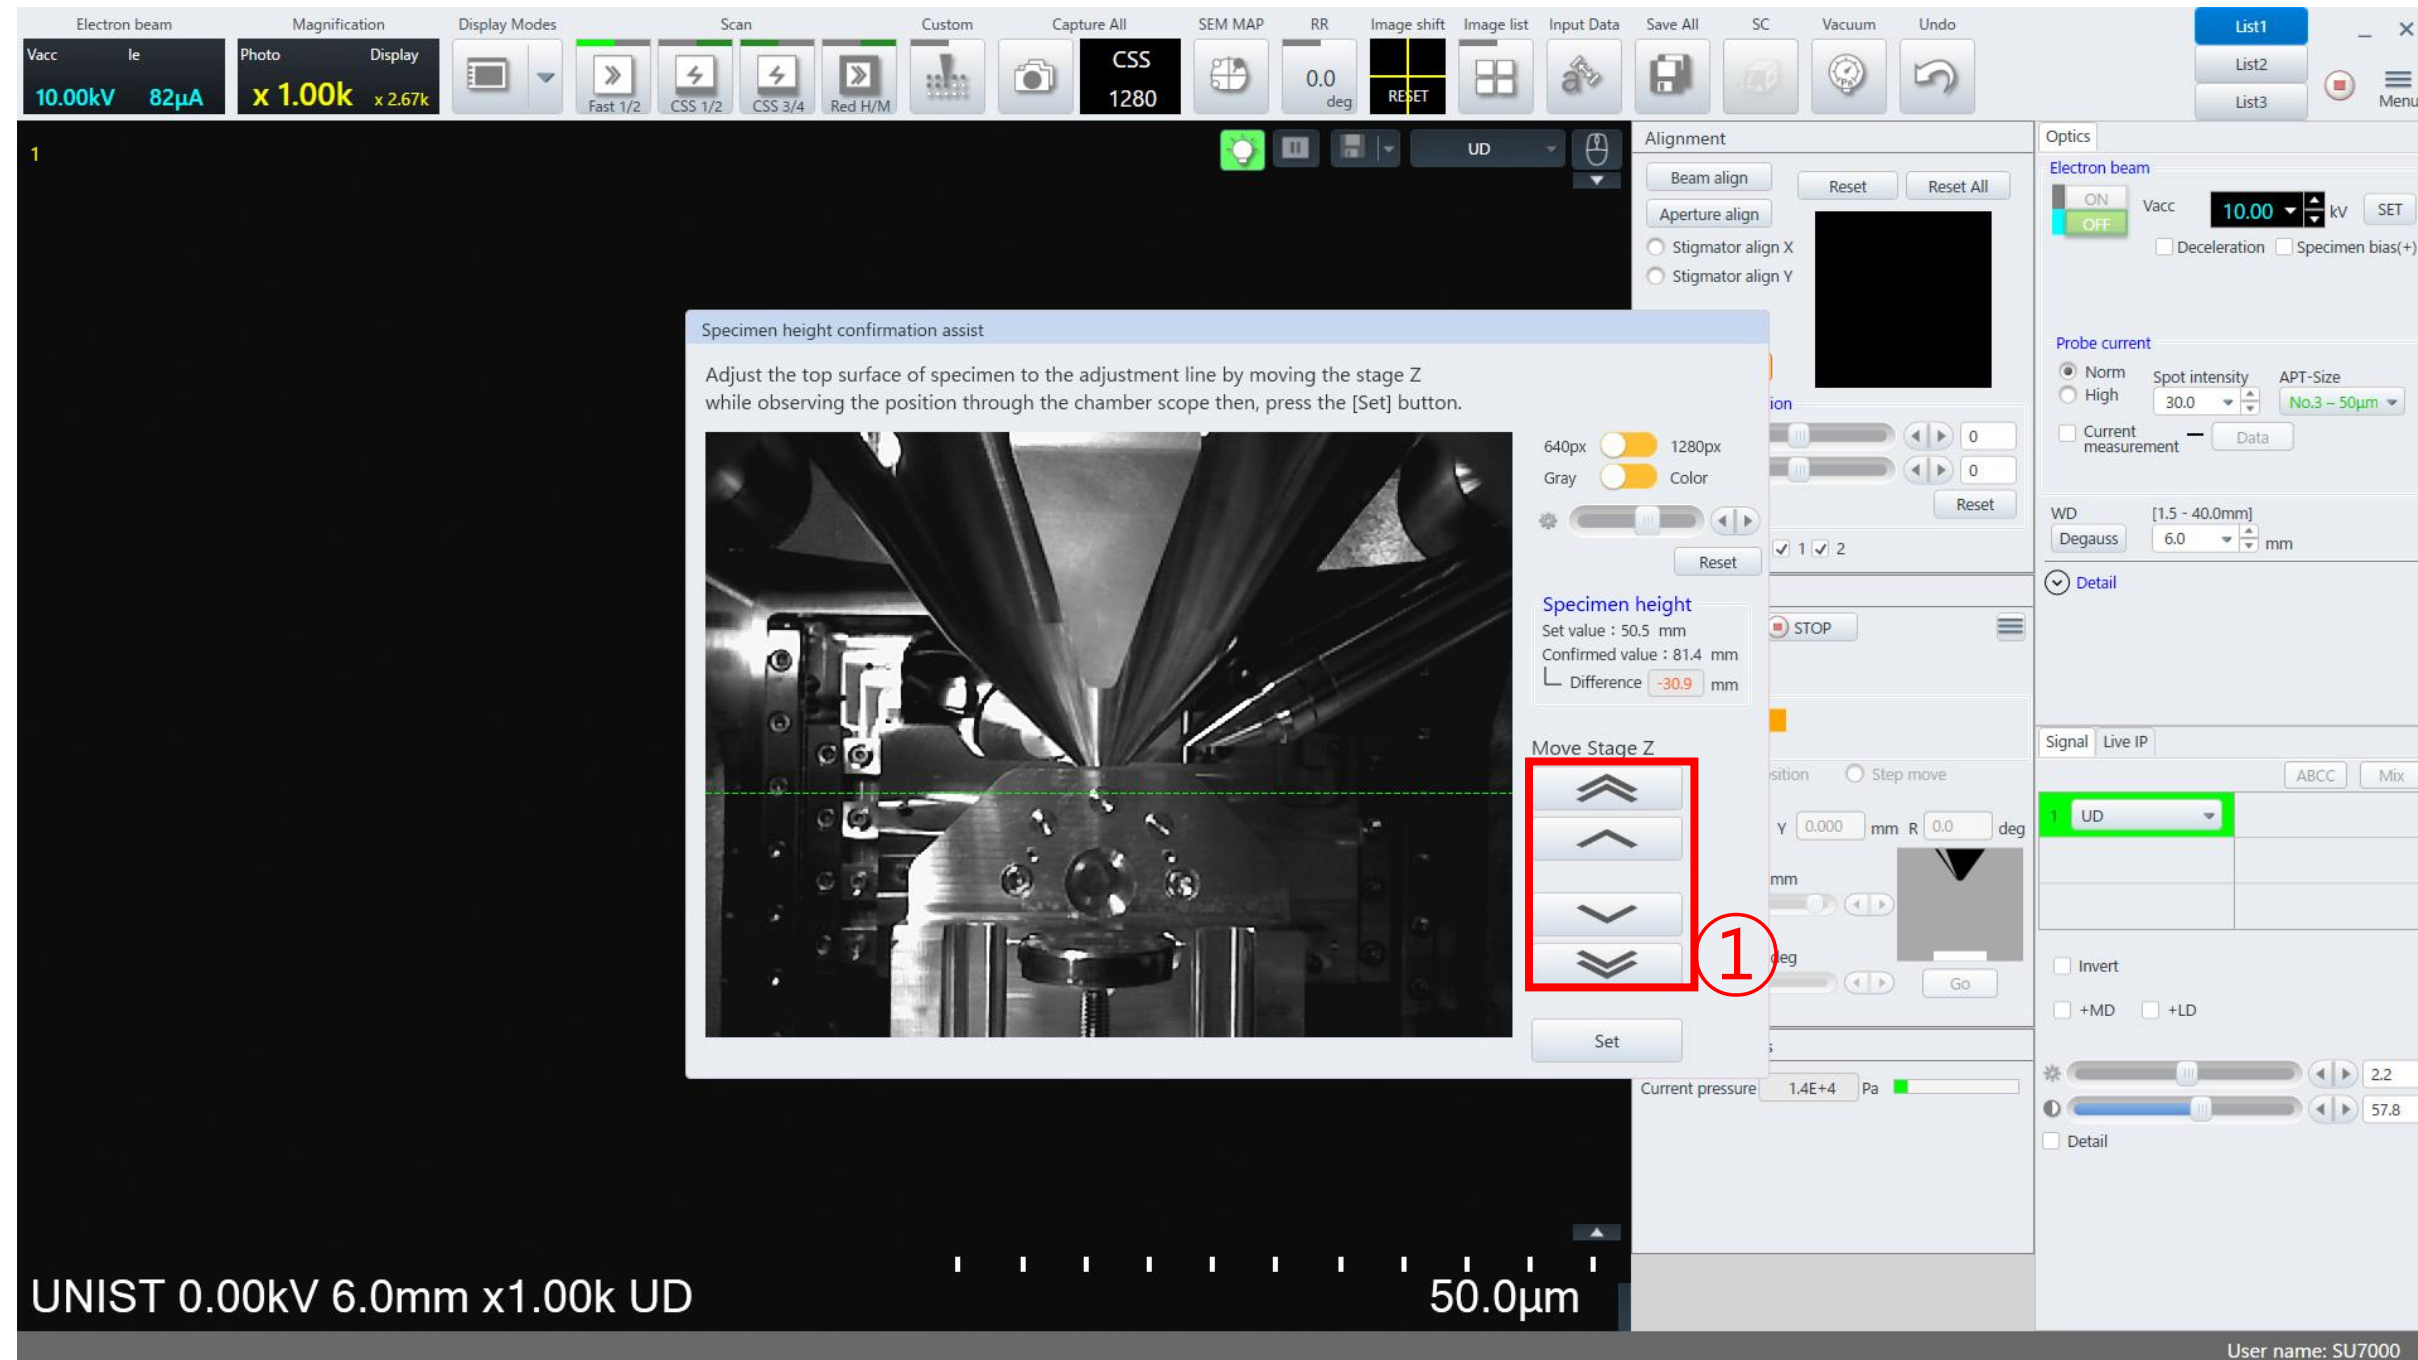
Electron beam
Vacc Ie
10.00kV 82µA
Magnification
Photo Display
x 1.00k x 2.67k
Display Modes
Scan
Fast 1/2 CSS 1/2 CSS 3/4 Red H/M
Custom
Capture All
CSS
1280
SEM MAP
RR
0.0
deg
Image shift
RESET
Image list
Input Data
Save All
SC
Vacuum
Undo
List1
List2
List3
Menu

1

UD

Alignment
Beam align
Reset
Reset All
Aperture align
Stigmator align X
Stigmator align Y

Optics
Electron beam
ON
OFF
Vacc
10.00
kV
SET
Deceleration
Specimen bias(+)

Probe current
Norm
High
Spot intensity
30.0
APT-Size
No.3 – 50µm
Current measurement
Data

WD
[1.5 - 40.0mm]
Degauss
6.0
mm
Detail

Specimen height confirmation assist
Adjust the top surface of specimen to the adjustment line by moving the stage Z while observing the position through the chamber scope then, press the [Set] button.

640px 1280px
Gray Color
Reset

Specimen height
Set value : 50.5 mm
Confirmed value : 81.4 mm
Difference -30.9 mm

Move Stage Z
①
Set

ion
0
0
Reset
1 2
STOP
sition
Step move
Y 0.000 mm R 0.0 deg
mm
deg
Go
Current pressure 1.4E+4 Pa

Signal Live IP
ABCC Mix
1 UD
Invert
+MD +LD
2.2
57.8
Detail

UNIST 0.00kV 6.0mm x1.00k UD
50.0µm

User name: SU7000